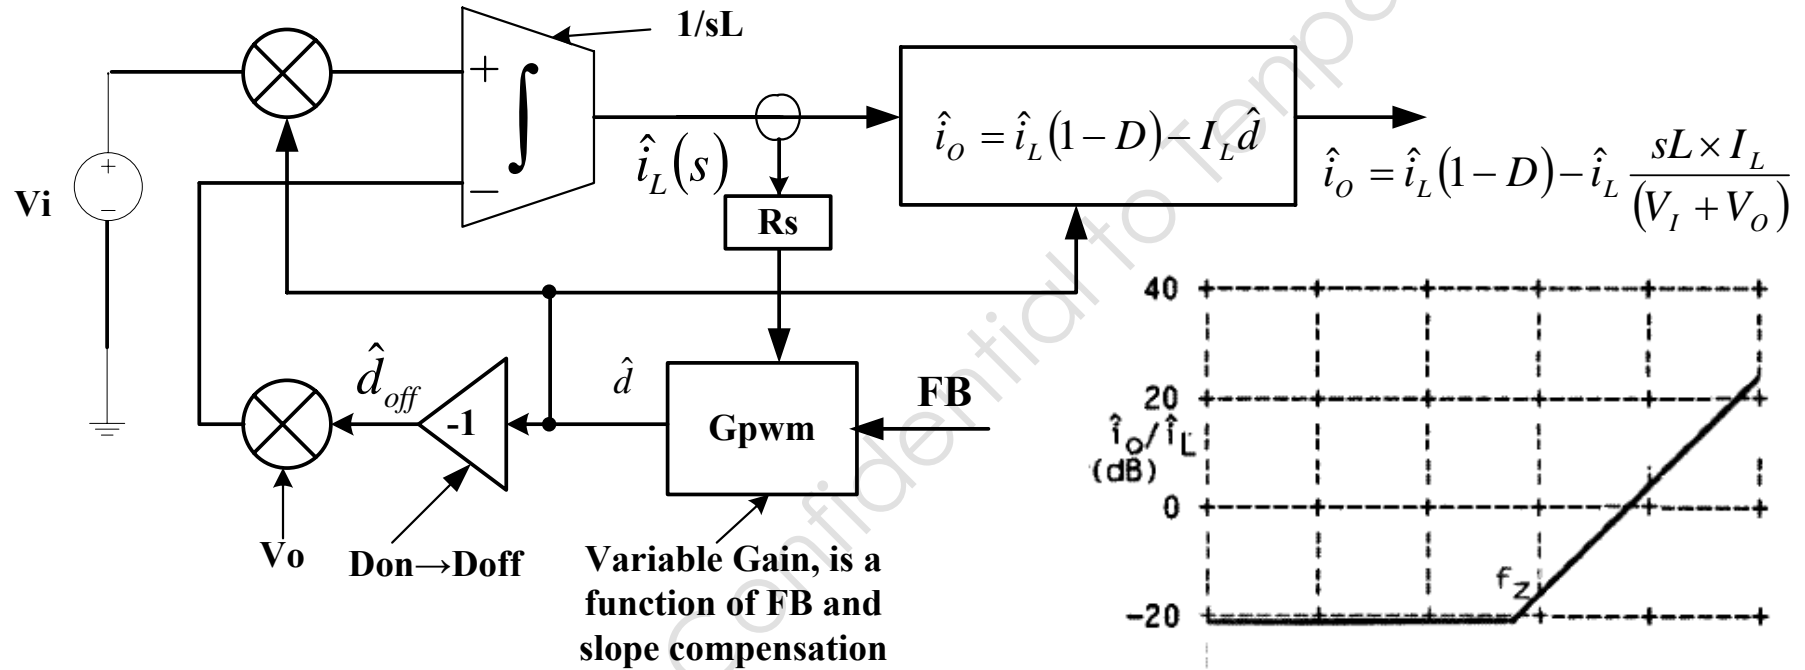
1/sL

+

−

$\hat{i}_L(s)$

$\hat{i}_O = \hat{i}_L(1-D) - I_L\hat{d}$

$\hat{i}_O = \hat{i}_L(1-D) - \hat{i}_L \frac{sL \times I_L}{(V_I + V_O)}$

Vi

Rs

$\hat{d}_{off}$

$\hat{d}$

-1

Gpwm

FB

Vo

Don→Doff

Variable Gain, is a function of FB and slope compensation

40

20

$\hat{i}_O/\hat{i}_L$ (dB)

0

-20

$f_z$

Confidential to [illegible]